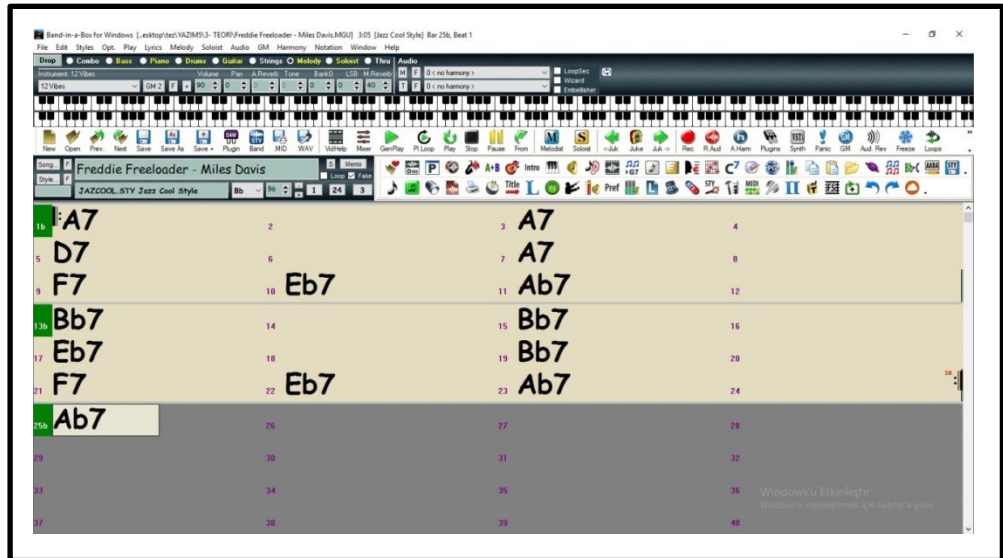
Band-in-a-Box for Windows [...esktop\tez\YAZIM5\3- TEORİ\Freddie Freeloader - Miles Davis.MGU] 3:05 [Jazz Cool Style] Bar 25b, Beat 1

File Edit Styles Opt. Play Lyrics Melody Soloist Audio GM Harmony Notation Window Help

Drop Combo Bass Piano Drums Guitar Strings Melody Soloist Thru Audio

Instrument: 12 Vibes Volume Pan A.Reverb Tone Bank0 LSB M.Reverb M F 0 < no harmony > LoopSec Wizard Embellisher

12 Vibes GM 2 F 90 0 0 0 0 0 40 T F 0 < no harmony >

New Open Prev. Next Save Save As Save + Plugin Band .MID WAV VidHelp Mixer GenPlay Pl.Loop Play Stop Pause From Melodist Soloist <Juk Juke Juk-> Rec R.Aud A.Harm Plugins Synth Panic GM Aud. Rev Freeze Loops

Song... F Freddie Freeloader - Miles Davis S Memo Loop Fake

Style... F JAZZCOOL.STY Jazz Cool Style Bb 96 1 24 3

Intro Pref Title

1b A7 2 3 A7 4

5 D7 6 7 A7 8

9 F7 10 Eb7 11 Ab7 12

13b Bb7 14 15 Bb7 16

17 Eb7 18 19 Bb7 20

21 F7 22 Eb7 23 Ab7 24

25b Ab7 26 27 28

29 30 31 32

33 34 35 36

37 38 39 40

Windows'u Etkinleştir
Windows'u etkinleştirmek için Ayarlar'a gidin.